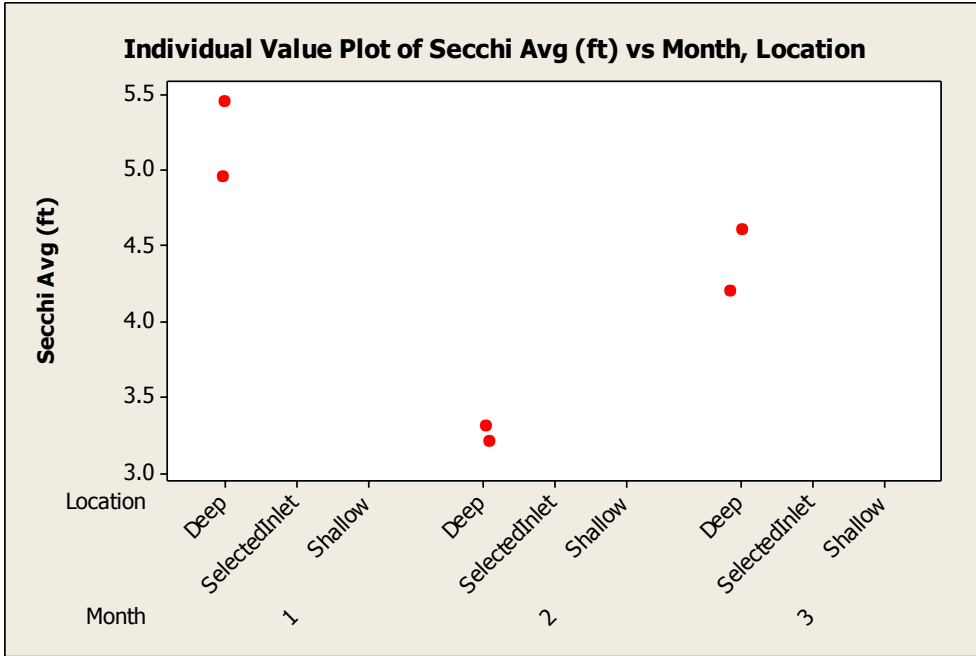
Individual Value Plot of Secchi Avg (ft) vs Month, Location

Secchi Avg (ft)

5.5
5.0
4.5
4.0
3.5
3.0

Location
Deep
SelectedInlet
Shallow
Deep
SelectedInlet
Shallow
Deep
SelectedInlet
Shallow

Month
1
2
3